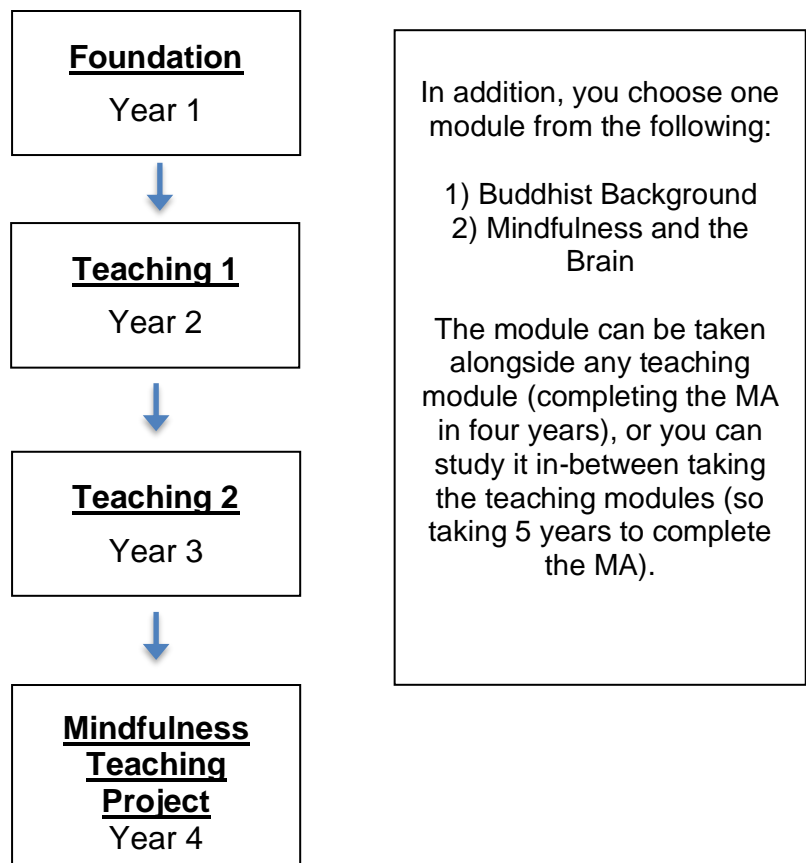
Foundation
Year 1

Teaching 1
Year 2

Teaching 2
Year 3

Mindfulness Teaching Project
Year 4

In addition, you choose one module from the following:

1) Buddhist Background
2) Mindfulness and the Brain

The module can be taken alongside any teaching module (completing the MA in four years), or you can study it in-between taking the teaching modules (so taking 5 years to complete the MA).